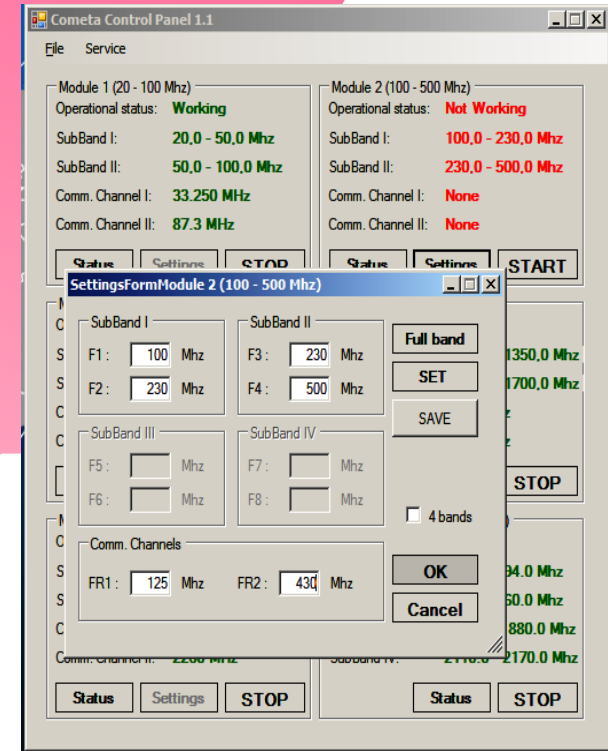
Cometa Control Panel 1.1

File Service

Module 1 (20 - 100 Mhz)
Operational status: Working
SubBand I: 20,0 - 50,0 Mhz
SubBand II: 50,0 - 100,0 Mhz
Comm. Channel I: 33.250 MHz
Comm. Channel II: 87.3 MHz
Status Settings STOP

Module 2 (100 - 500 Mhz)
Operational status: Not Working
SubBand I: 100,0 - 230,0 Mhz
SubBand II: 230,0 - 500,0 Mhz
Comm. Channel I: None
Comm. Channel II: None
Status Settings START

SettingsFormModule 2 (100 - 500 Mhz)
SubBand I
F1 : 100 Mhz
F2 : 230 Mhz
SubBand II
F3 : 230 Mhz
F4 : 500 Mhz
SubBand III
F5 : Mhz
F6 : Mhz
SubBand IV
F7 : Mhz
F8 : Mhz
Full band
SET
SAVE
4 bands
Comm. Channels
FR1 : 125 Mhz
FR2 : 430 Mhz
OK
Cancel

1350,0 Mhz
1700,0 Mhz
STOP

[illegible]4.0 Mhz
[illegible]60.0 Mhz
1880.0 Mhz
2170.0 Mhz
Comm. Channel II: 2200 Mhz
SubBand IV: 2110.0 - 2170.0 Mhz
Status Settings STOP
Status STOP